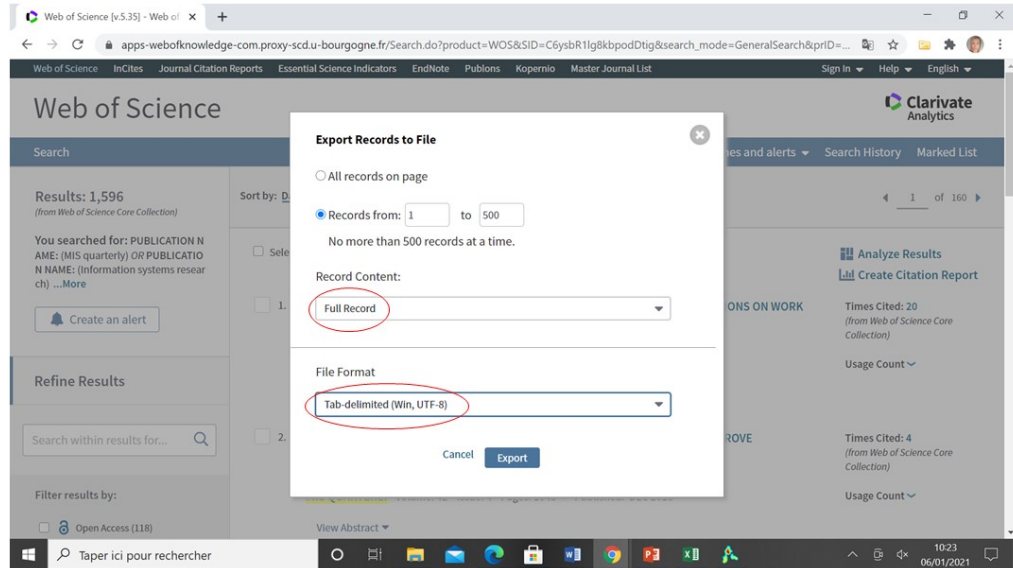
Web of Science [v.5.35] - Web of ×
+
apps-webofknowledge-com.proxy-scd.u-bourgogne.fr/Search.do?product=WOS&SID=C6ysbR1lg8kbpodDtig&search_mode=GeneralSearch&prID=...

Web of Science InCites Journal Citation Reports Essential Science Indicators EndNote Publons Kopernio Master Journal List
Sign In Help English

Web of Science
Clarivate Analytics

Search
ies and alerts Search History Marked List

Results: 1,596
(from Web of Science Core Collection)

You searched for: PUBLICATION NAME: (MIS quarterly) OR PUBLICATION NAME: (Information systems research) ...More

Create an alert

Refine Results

Search within results for...

Filter results by:

Open Access (118)

Sort by: D

Sele

1.

2.

View Abstract

1 of 160

Analyze Results
Create Citation Report

ONS ON WORK

Times Cited: 20
(from Web of Science Core Collection)

Usage Count

ROVE

Times Cited: 4
(from Web of Science Core Collection)

Usage Count

Export Records to File

All records on page

Records from: 1 to 500

No more than 500 records at a time.

Record Content:

Full Record

File Format

Tab-delimited (Win, UTF-8)

Cancel Export

Taper ici pour rechercher
10:23
06/01/2021